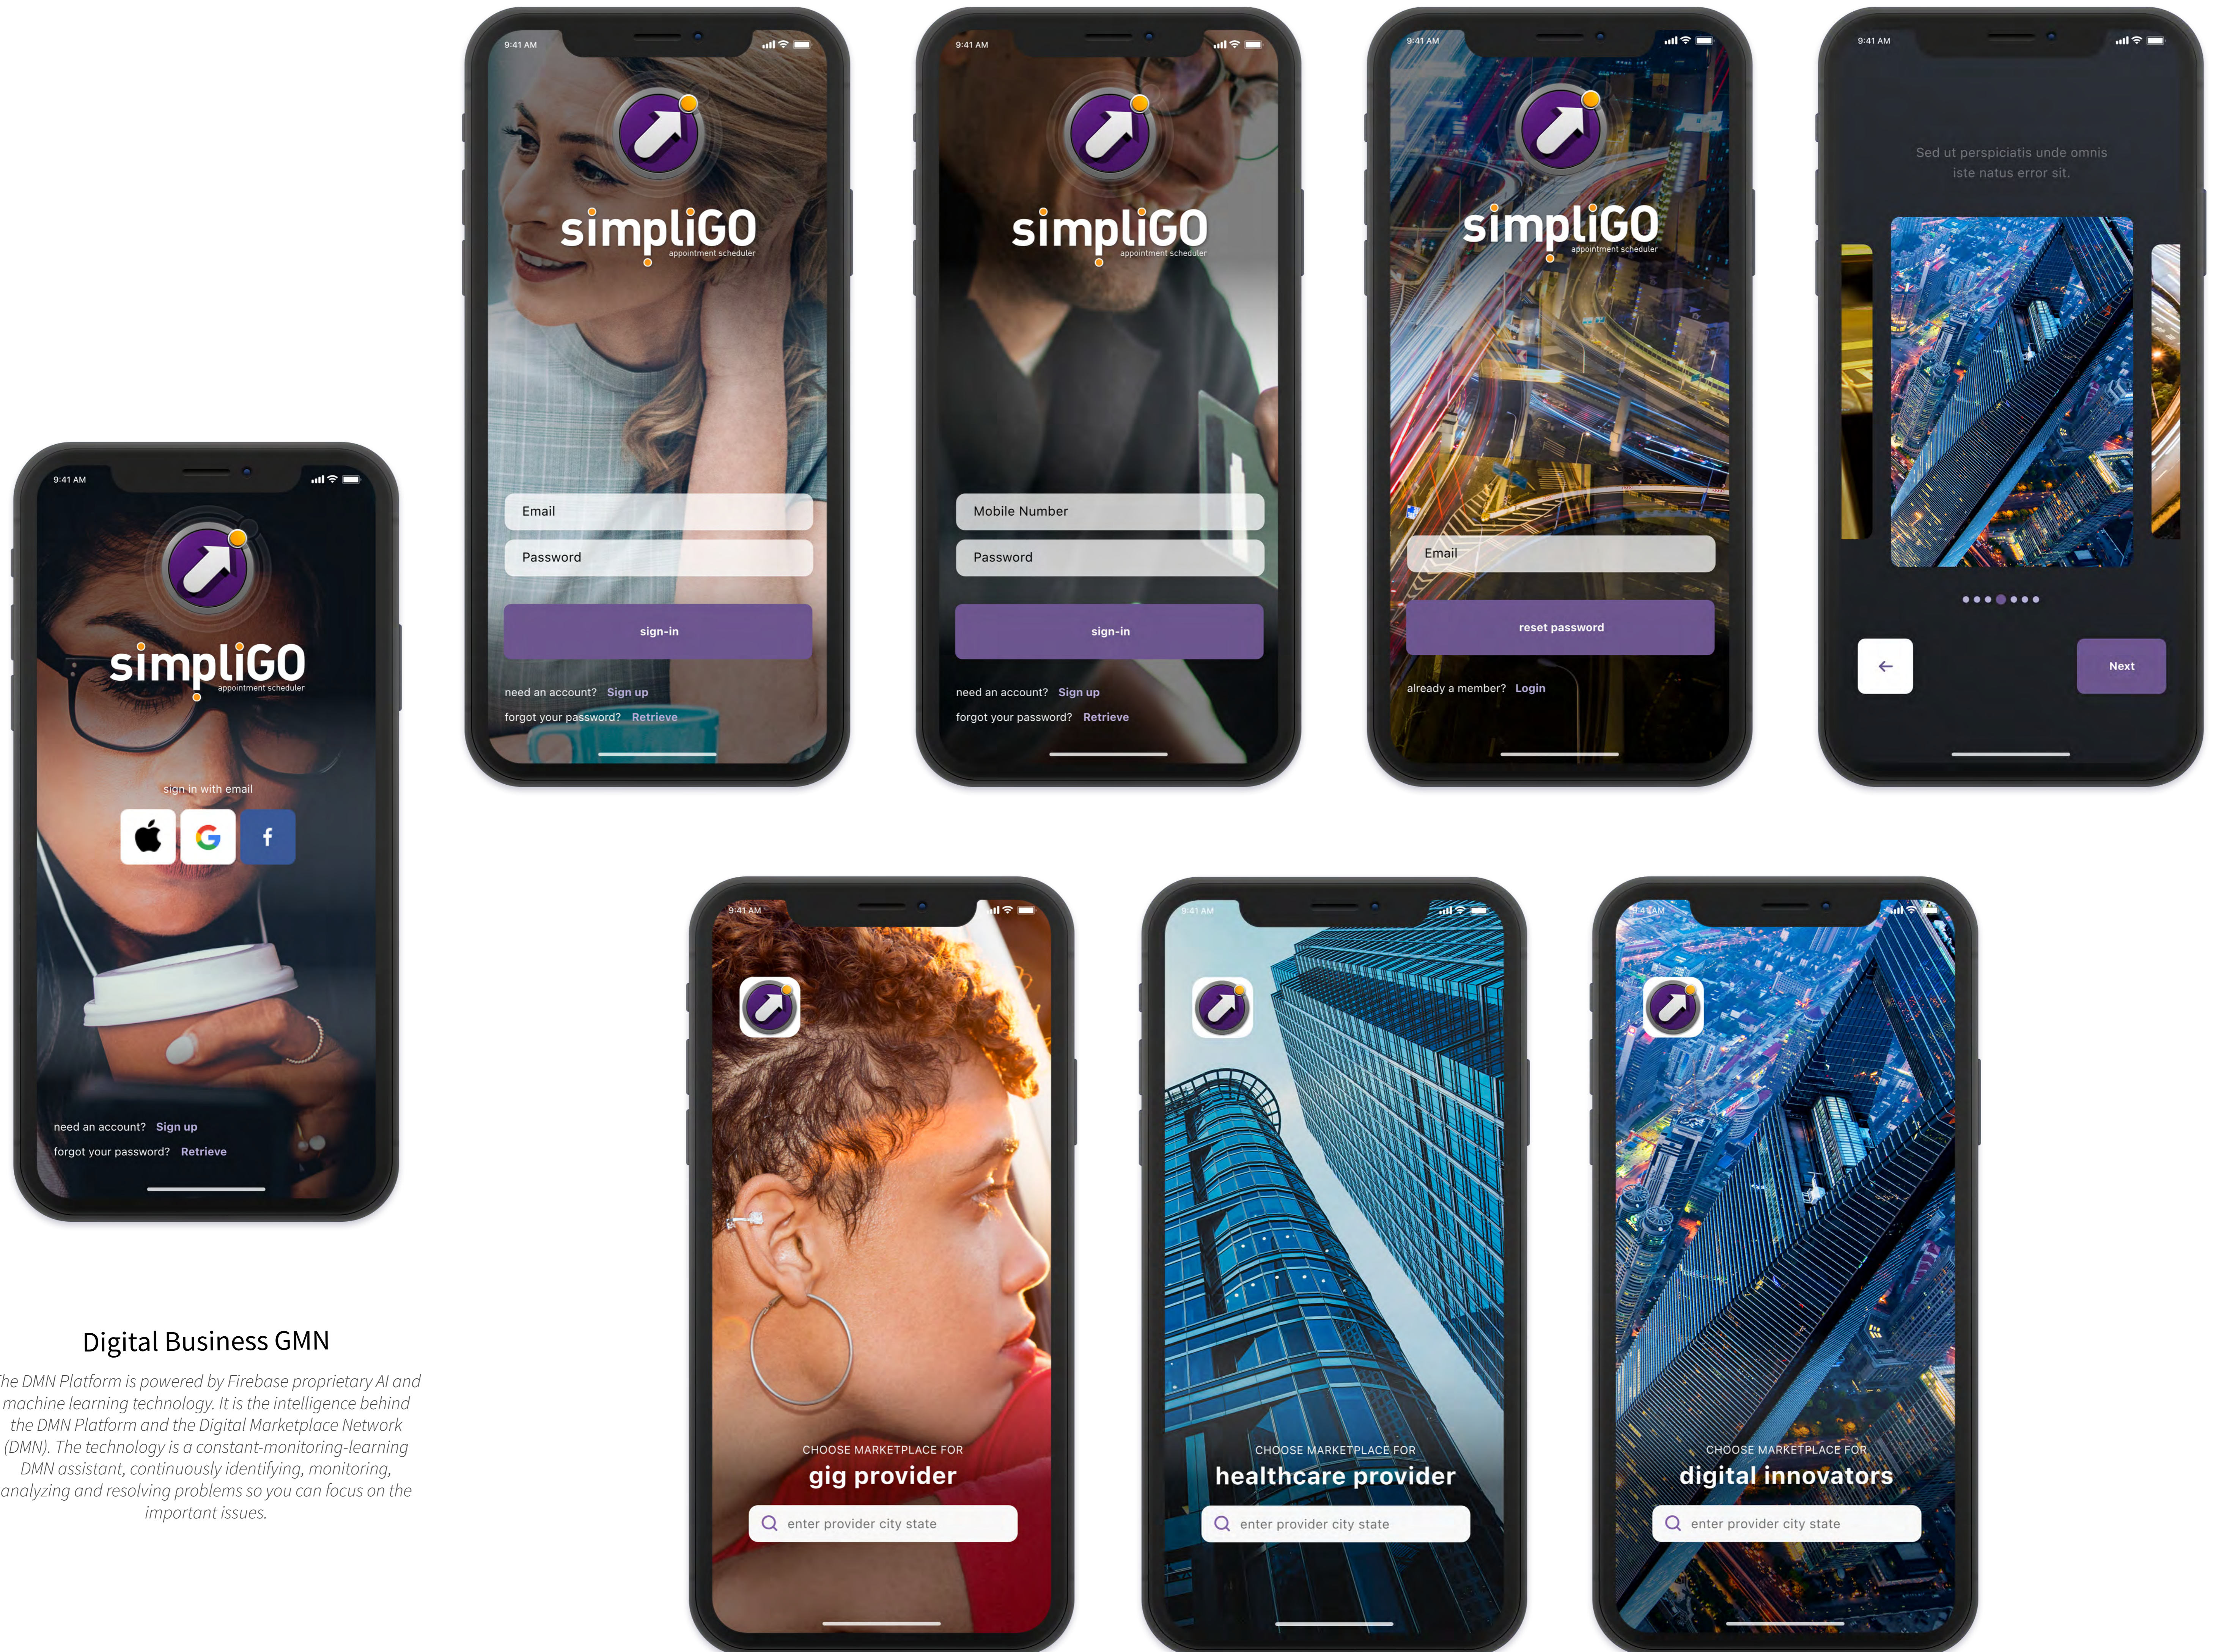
9:41 AM

simpliGO
appointment scheduler

Email

Password

sign-in

need an account? Sign up

forgot your password? Retrieve

9:41 AM

simpliGO
appointment scheduler

Mobile Number

Password

sign-in

need an account? Sign up

forgot your password? Retrieve

9:41 AM

simpliGO
appointment scheduler

Email

reset password

already a member? Login

9:41 AM

Sed ut perspiciatis unde omnis iste natus error sit.

Next

9:41 AM

simpliGO
appointment scheduler

sign in with email

need an account? Sign up

forgot your password? Retrieve

Digital Business GMN

he DMN Platform is powered by Firebase proprietary AI and machine learning technology. It is the intelligence behind the DMN Platform and the Digital Marketplace Network (DMN). The technology is a constant-monitoring-learning DMN assistant, continuously identifying, monitoring, analyzing and resolving problems so you can focus on the important issues.

9:41 AM

CHOOSE MARKETPLACE FOR
gig provider

enter provider city state

9:41 AM

CHOOSE MARKETPLACE FOR
healthcare provider

enter provider city state

9:41 AM

CHOOSE MARKETPLACE FOR
digital innovators

enter provider city state